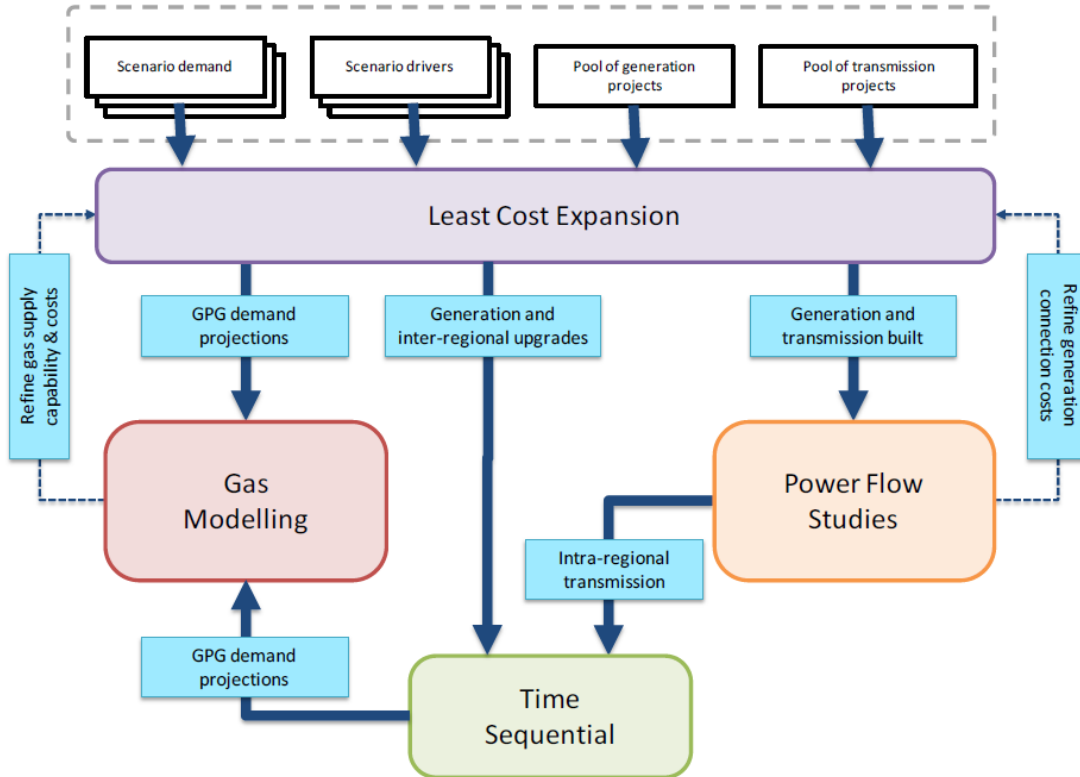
Scenario demand

Scenario drivers

Pool of generation projects

Pool of transmission projects

Least Cost Expansion

Refine gas supply capability & costs

GPG demand projections

Generation and inter-regional upgrades

Generation and transmission built

Refine generation connection costs

Gas Modelling

Power Flow Studies

Intra-regional transmission

GPG demand projections

Time Sequential